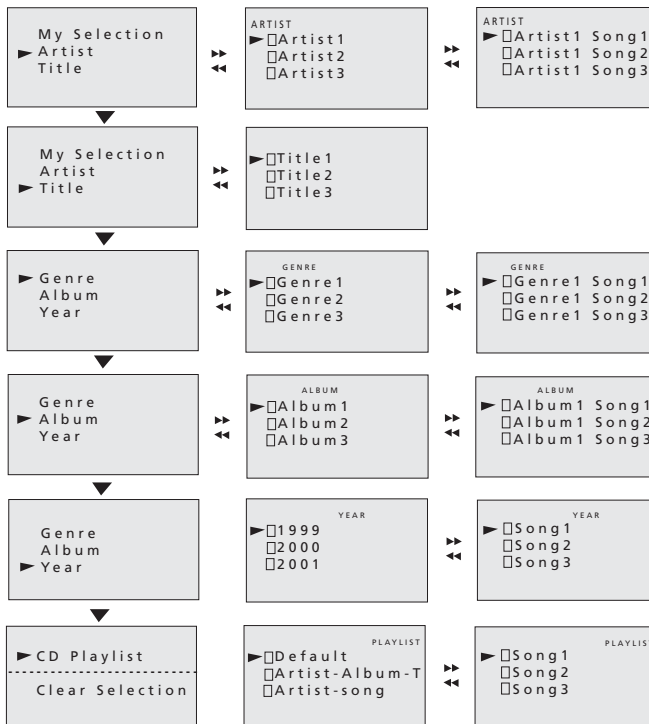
My Selection
Artist
Title

ARTIST
Artist1
Artist2
Artist3

ARTIST
Artist1 Song1
Artist1 Song2
Artist1 Song3

My Selection
Artist
Title

Title1
Title2
Title3

Genre
Album
Year

GENRE
Genre1
Genre2
Genre3

GENRE
Genre1 Song1
Genre1 Song2
Genre1 Song3

Genre
Album
Year

ALBUM
Album1
Album2
Album3

ALBUM
Album1 Song1
Album1 Song2
Album1 Song3

Genre
Album
Year

YEAR
1999
2000
2001

YEAR
Song1
Song2
Song3

CD Playlist
Clear Selection

PLAYLIST
Default
Artist-Album-T
Artist-song

PLAYLIST
Song1
Song2
Song3